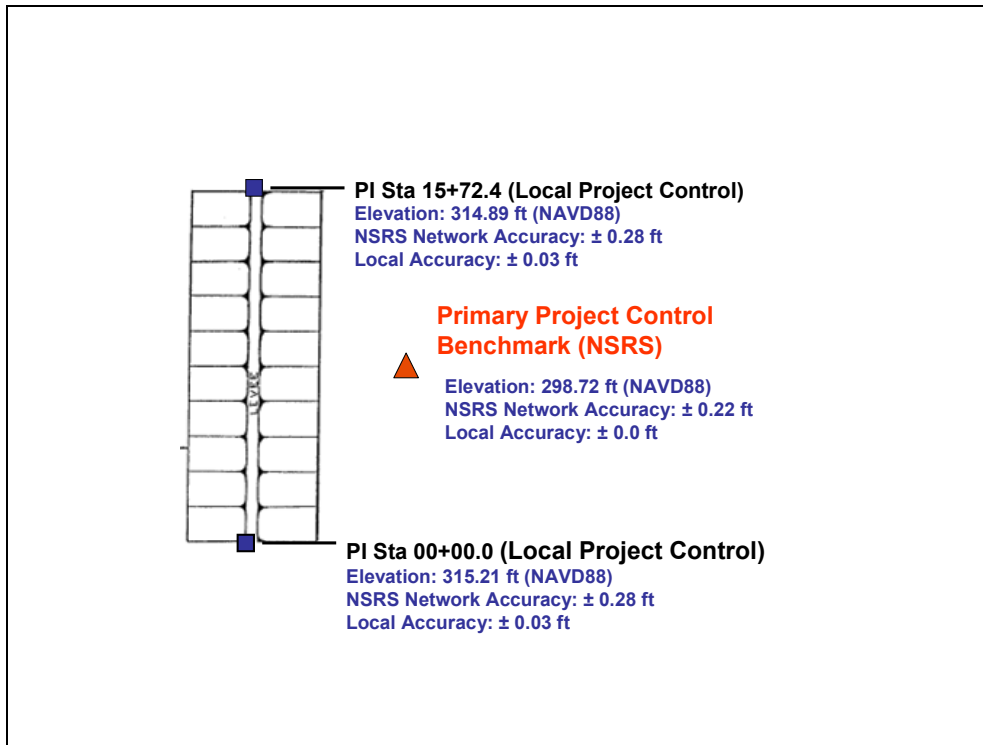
PI Sta 15+72.4 (Local Project Control)
Elevation: 314.89 ft (NAVD88)
NSRS Network Accuracy: ± 0.28 ft
Local Accuracy: ± 0.03 ft

Primary Project Control Benchmark (NSRS)

Elevation: 298.72 ft (NAVD88)
NSRS Network Accuracy: ± 0.22 ft
Local Accuracy: ± 0.0 ft

LEVEE

PI Sta 00+00.0 (Local Project Control)
Elevation: 315.21 ft (NAVD88)
NSRS Network Accuracy: ± 0.28 ft
Local Accuracy: ± 0.03 ft